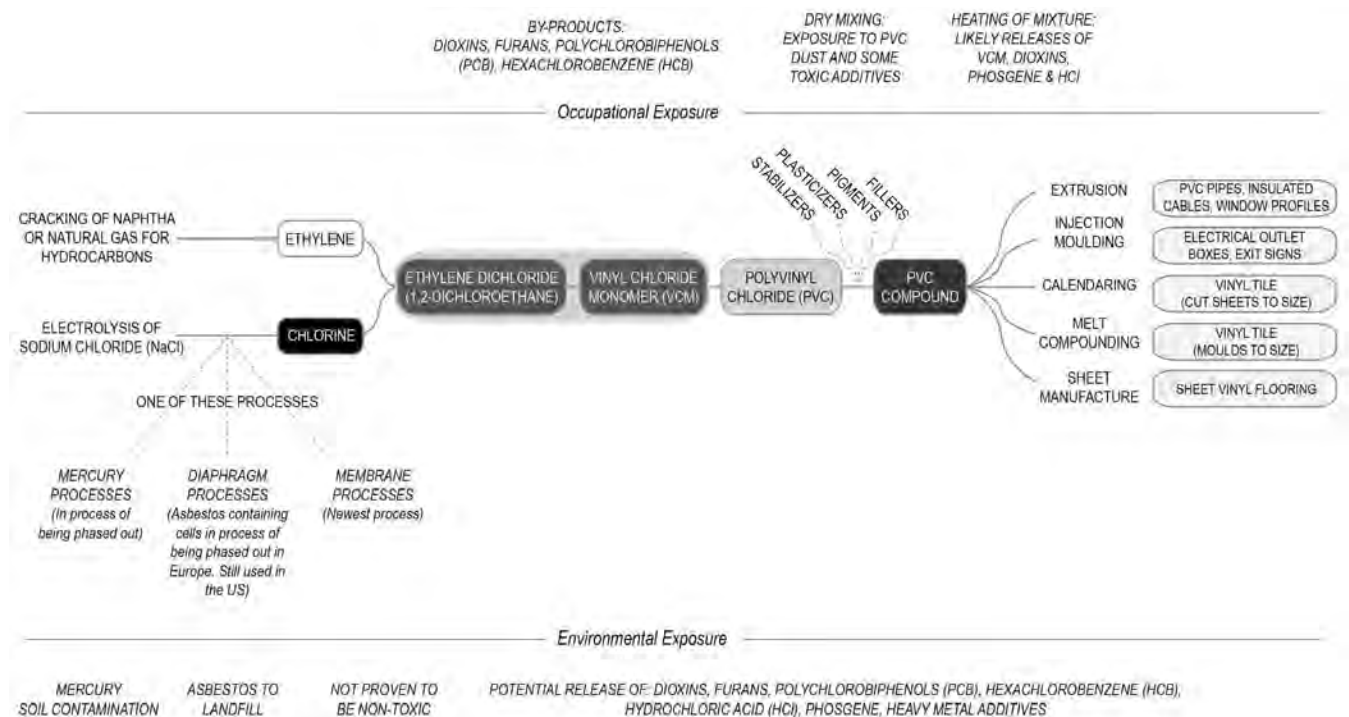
BY-PRODUCTS: DIOXINS, FURANS, POLYCHLOROBIPHENOLS (PCB), HEXACHLOROBENZENE (HCB)

DRY MIXING: EXPOSURE TO PVC DUST AND SOME TOXIC ADDITIVES

HEATING OF MIXTURE: LIKELY RELEASES OF VCM, DIOXINS, PHOSGENE & HCl

Occupational Exposure

CRACKING OF NAPHTHA OR NATURAL GAS FOR HYDROCARBONS

ETHYLENE

ELECTROLYSIS OF SODIUM CHLORIDE (NaCl)

CHLORINE

ETHYLENE DICHLORIDE (1,2-DICHLOROETHANE)

VINYL CHLORIDE MONOMER (VCM)

POLYVINYL CHLORIDE (PVC)

STABILIZERS

PLASTICIZERS

PIGMENTS

FILLERS

PVC COMPOUND

EXTRUSION

PVC PIPES, INSULATED CABLES, WINDOW PROFILES

INJECTION MOULDING

ELECTRICAL OUTLET BOXES, EXIT SIGNS

CALENDARING

VINYL TILE (CUT SHEETS TO SIZE)

MELT COMPOUNDING

VINYL TILE (MOULDS TO SIZE)

SHEET MANUFACTURE

SHEET VINYL FLOORING

ONE OF THESE PROCESSES

MERCURY PROCESSES (In process of being phased out)

DIAPHRAGM PROCESSES (Asbestos containing cells in process of being phased out in Europe. Still used in the US)

MEMBRANE PROCESSES (Newest process)

Environmental Exposure

MERCURY SOIL CONTAMINATION

ASBESTOS TO LANDFILL

NOT PROVEN TO BE NON-TOXIC

POTENTIAL RELEASE OF: DIOXINS, FURANS, POLYCHLOROBIPHENOLS (PCB), HEXACHLOROBENZENE (HCB), HYDROCHLORIC ACID (HCl), PHOSGENE, HEAVY METAL ADDITIVES